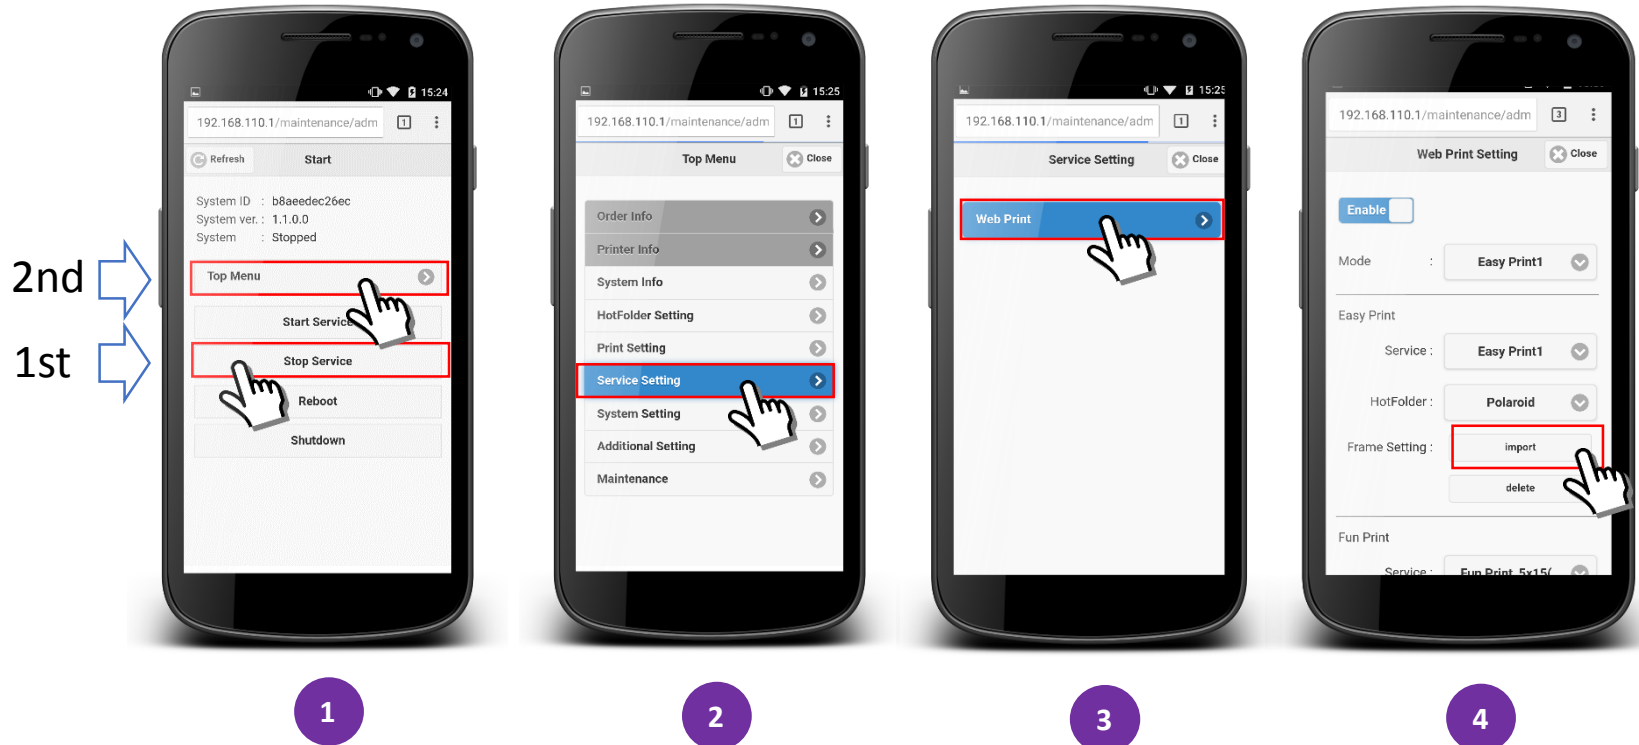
2nd

1st

15:24

192.168.110.1/maintenance/adm 1

Refresh Start

System ID : b8aeedec26ec
System ver. : 1.1.0.0
System : Stopped

Top Menu

Start Service

Stop Service

Reboot

Shutdown

1

15:25

192.168.110.1/maintenance/adm 1

Top Menu Close

Order Info
Printer Info
System Info
HotFolder Setting
Print Setting
Service Setting
System Setting
Additional Setting
Maintenance

2

15:25

192.168.110.1/maintenance/adm 1

Service Setting Close

Web Print

3

192.168.110.1/maintenance/adm 3

Web Print Setting Close

Enable

Mode : Easy Print1

Easy Print

Service : Easy Print1

HotFolder : Polaroid

Frame Setting : import

delete

Fun Print

Service : Fun Print_5x15(

4